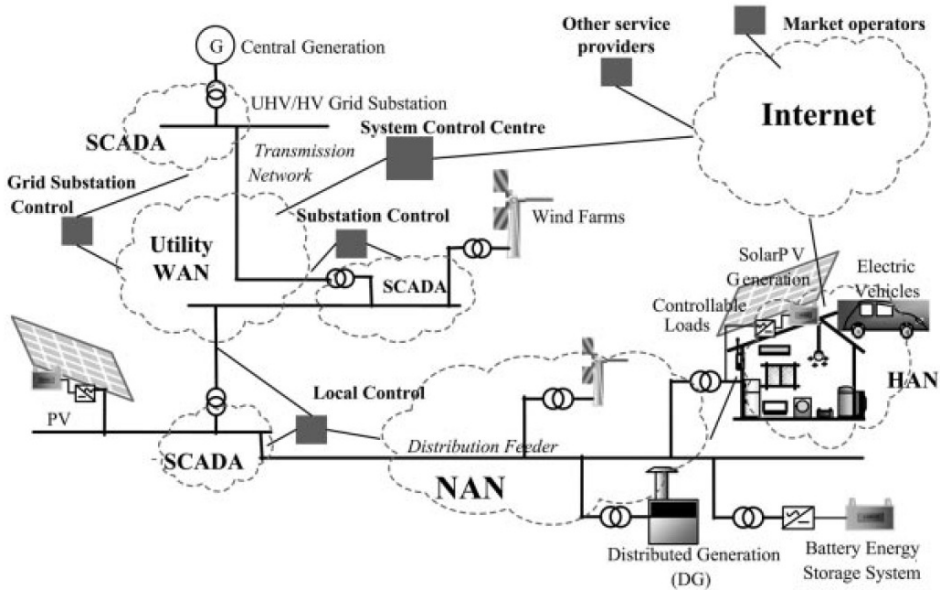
G
Central Generation
Other service providers
Market operators
UHV/HV Grid Substation
SCADA
System Control Centre
Internet
Transmission Network
Grid Substation Control
Substation Control
Wind Farms
Utility WAN
SCADA
SolarP V Generation
Electric Vehicles
Controllable Loads
PV
Local Control
HAN
SCADA
Distribution Feeder
NAN
Distributed Generation (DG)
Battery Energy Storage System